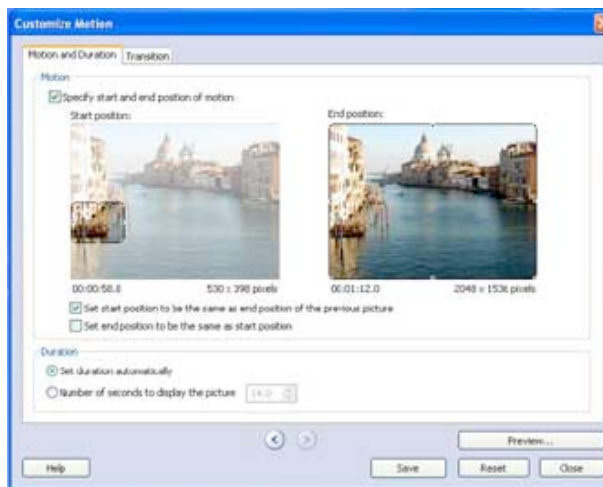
Customize Motion

Motion and Duration | Transition

Motion

Specify start and end position of motion

Start position:

End position:

00:00:58.8

530 x 398 pixels

00:01:12.0

2048 x 1536 pixels

Set start position to be the same as end position of the previous picture

Set end position to be the same as start position

Duration

Set duration automatically

Number of seconds to display the picture 14.0

Preview...

Help

Save

Reset

Close